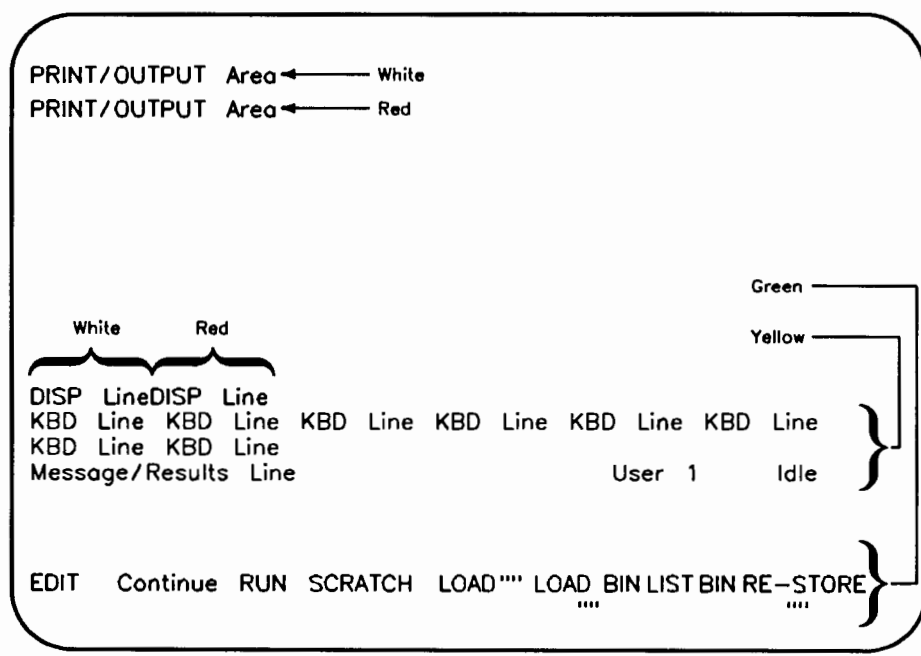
PRINT/OUTPUT Area ← White
PRINT/OUTPUT Area ← Red

Green
White Red
Yellow

DISP LineDISP Line
KBD Line KBD Line KBD Line KBD Line KBD Line KBD Line
KBD Line KBD Line
Message/Results Line User 1 Idle

EDIT Continue RUN SCRATCH LOAD"" LOAD BIN LIST BIN RE-STORE